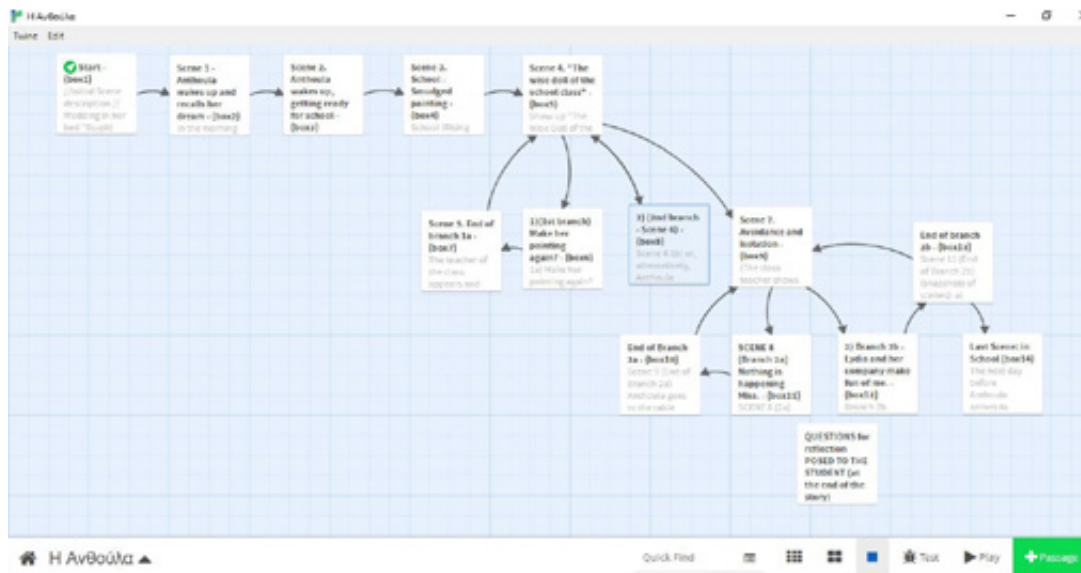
Η Ανθούλα

Twine Edit

Start - [box1]
[Initial Scene description:] Wobbling in her bed "Buuhh

Scene 1 - Antheula wakes up and recalls her dream - [box2]
In the morning

Scene 2. Antheula wakes up, getting ready for school - [box3]

Scene 3. School - Smudged painting - [box4]
School lifting

Scene 4. "The wise doll of the school class" - [box5]
Show up "The wise Doll of the

1) (1st branch) Make her painting again? - [box6]
1a) Make her painting again?

Scene 5. End of branch 1a - [box7]
The teacher of the class appears and

1) (2nd branch - Scene 6) - [box8]
Scene 6 (b) an, alternatively, Antheula

Scene 7. Avoidance and isolation - [box9]
(The class teacher shows

End of branch 2b - [box13]
Scene 11 (End of Branch 2b) (responses of scene 2 a)

End of Branch 2a - [box10]
Scene 9 (End of Branch 2a) Antheula goes to the table

SCENE 8 (Branch 2a) Nothing is happening Miss. - [box11]
SCENE 8 (2a)

2) Branch 2b - Lydia and her company make fun of me. - [box12]
Scene 9. 2b

Last Scene: In School [box14]
The next day before Antheula arrives to

QUESTIONS for reflection POSED TO THE STUDENT (at the end of the story)

Η Ανθούλα

Quick Find

Test

Play

+ Passage